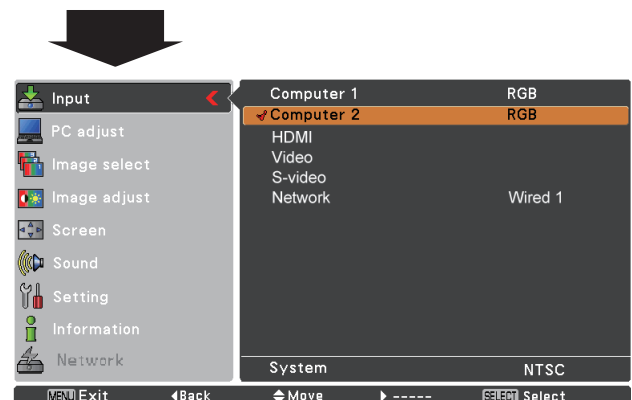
Input
PC adjust
Image select
Image adjust
Screen
Sound
Setting
Information
Network

Computer 1 RGB
✔Computer 2 RGB
HDMI
Video
S-video
Network Wired 1

System NTSC

MENU Exit ◀Back ◆Move ▶ ----- SELECT Select